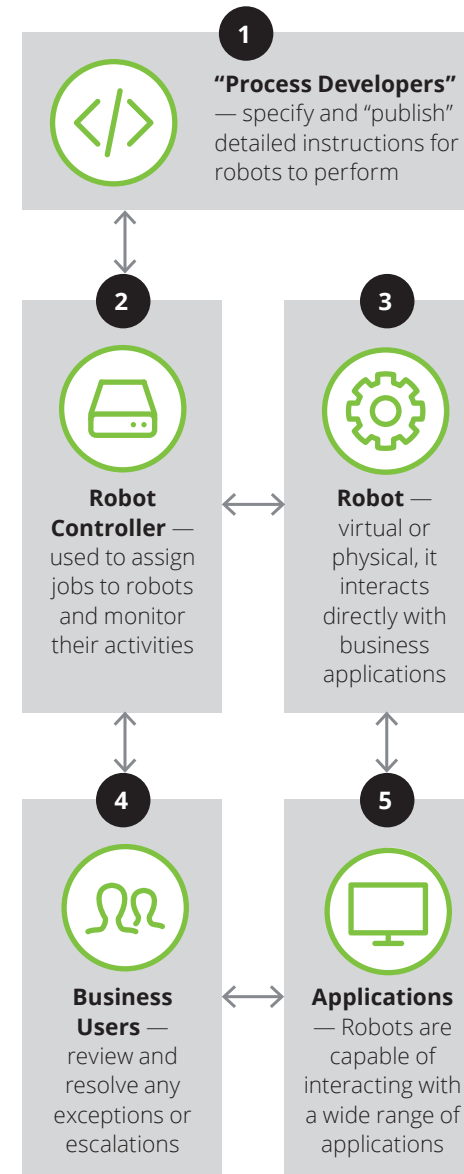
1

**“Process Developers”** — specify and “publish” detailed instructions for robots to perform

2

**Robot Controller** — used to assign jobs to robots and monitor their activities

3

**Robot** — virtual or physical, it interacts directly with business applications

4

**Business Users** — review and resolve any exceptions or escalations

5

**Applications** — Robots are capable of interacting with a wide range of applications